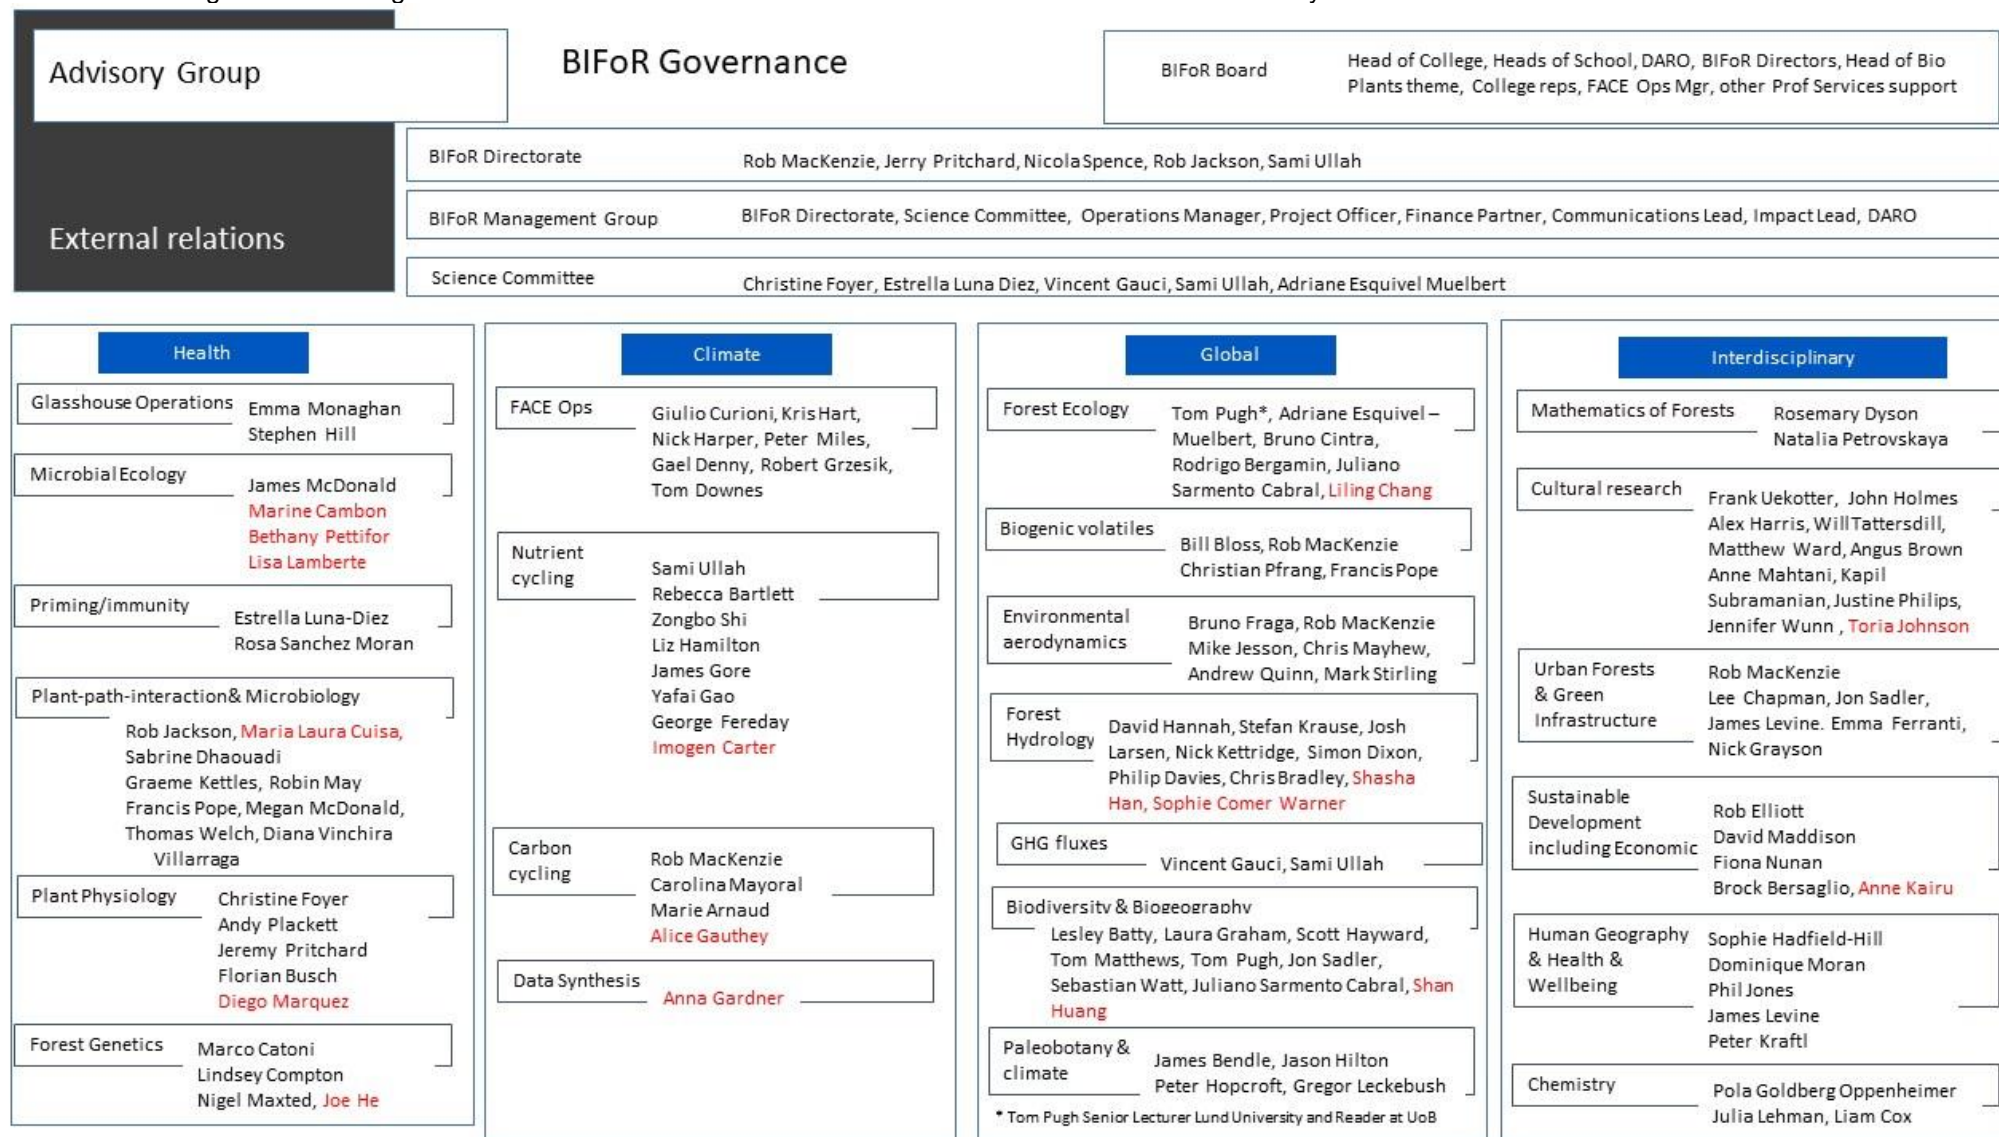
Advisory Group

External relations

BIFoR Governance

BIFoR Board
Head of College, Heads of School, DARO, BIFoR Directors, Head of Bio Plants theme, College reps, FACE Ops Mgr, other Prof Services support

BIFoR Directorate
Rob MacKenzie, Jerry Pritchard, Nicola Spence, Rob Jackson, Sami Ullah

BIFoR Management Group
BIFoR Directorate, Science Committee, Operations Manager, Project Officer, Finance Partner, Communications Lead, Impact Lead, DARO

Science Committee
Christine Foyer, Estrella Luna Diez, Vincent Gauci, Sami Ullah, Adriane Esquivel Muelbert

Health

Glasshouse Operations
Emma Monaghan
Stephen Hill

Microbial Ecology
James McDonald
Marine Cambon
Bethany Pettifor
Lisa Lamberte

Priming/immunity
Estrella Luna-Diez
Rosa Sanchez Moran

Plant-path-interaction& Microbiology
Rob Jackson, Maria Laura Cuisa, Sabrine Dhaouadi
Graeme Kettles, Robin May
Francis Pope, Megan McDonald, Thomas Welch, Diana Vinchira Villarraga

Plant Physiology
Christine Foyer
Andy Plackett
Jeremy Pritchard
Florian Busch
Diego Marquez

Forest Genetics
Marco Catoni
Lindsey Compton
Nigel Maxted, Joe He

Climate

FACE Ops
Giulio Curioni, Kris Hart, Nick Harper, Peter Miles, Gael Denny, Robert Grzesik, Tom Downes

Nutrient cycling
Sami Ullah
Rebecca Bartlett
Zongbo Shi
Liz Hamilton
James Gore
Yafai Gao
George Fereday
Imogen Carter

Carbon cycling
Rob MacKenzie
Carolina Mayoral
Marie Arnaud
Alice Gauthey

Data Synthesis
Anna Gardner

Global

Forest Ecology
Tom Pugh*, Adriane Esquivel – Muelbert, Bruno Cintra, Rodrigo Bergamin, Juliano Sarmento Cabral, Liling Chang

Biogenic volatiles
Bill Bloss, Rob MacKenzie
Christian Pfrang, Francis Pope

Environmental aerodynamics
Bruno Fraga, Rob MacKenzie
Mike Jesson, Chris Mayhew, Andrew Quinn, Mark Stirling

Forest Hydrology
David Hannah, Stefan Krause, Josh Larsen, Nick Kettridge, Simon Dixon, Philip Davies, Chris Bradley, Shasha Han, Sophie Comer Warner

GHG fluxes
Vincent Gauci, Sami Ullah

Biodiversity & Biogeography
Lesley Batty, Laura Graham, Scott Hayward, Tom Matthews, Tom Pugh, Jon Sadler, Sebastian Watt, Juliano Sarmento Cabral, Shan Huang

Paleobotany & climate
James Bendle, Jason Hilton
Peter Hopcroft, Gregor Leckebush

* Tom Pugh Senior Lecturer Lund University and Reader at UoB

Interdisciplinary

Mathematics of Forests
Rosemary Dyson
Natalia Petrovskaya

Cultural research
Frank Uekotter, John Holmes
Alex Harris, Will Tattersdill, Matthew Ward, Angus Brown
Anne Mahtani, Kapil Subramanian, Justine Philips, Jennifer Wunn, Toria Johnson

Urban Forests & Green Infrastructure
Rob MacKenzie
Lee Chapman, Jon Sadler, James Levine. Emma Ferranti, Nick Grayson

Sustainable Development including Economic
Rob Elliott
David Maddison
Fiona Nunan
Brock Bersaglio, Anne Kairu

Human Geography & Health & Wellbeing
Sophie Hadfield-Hill
Dominique Moran
Phil Jones
James Levine
Peter Kraftl

Chemistry
Pola Goldberg Oppenheimer
Julia Lehman, Liam Cox